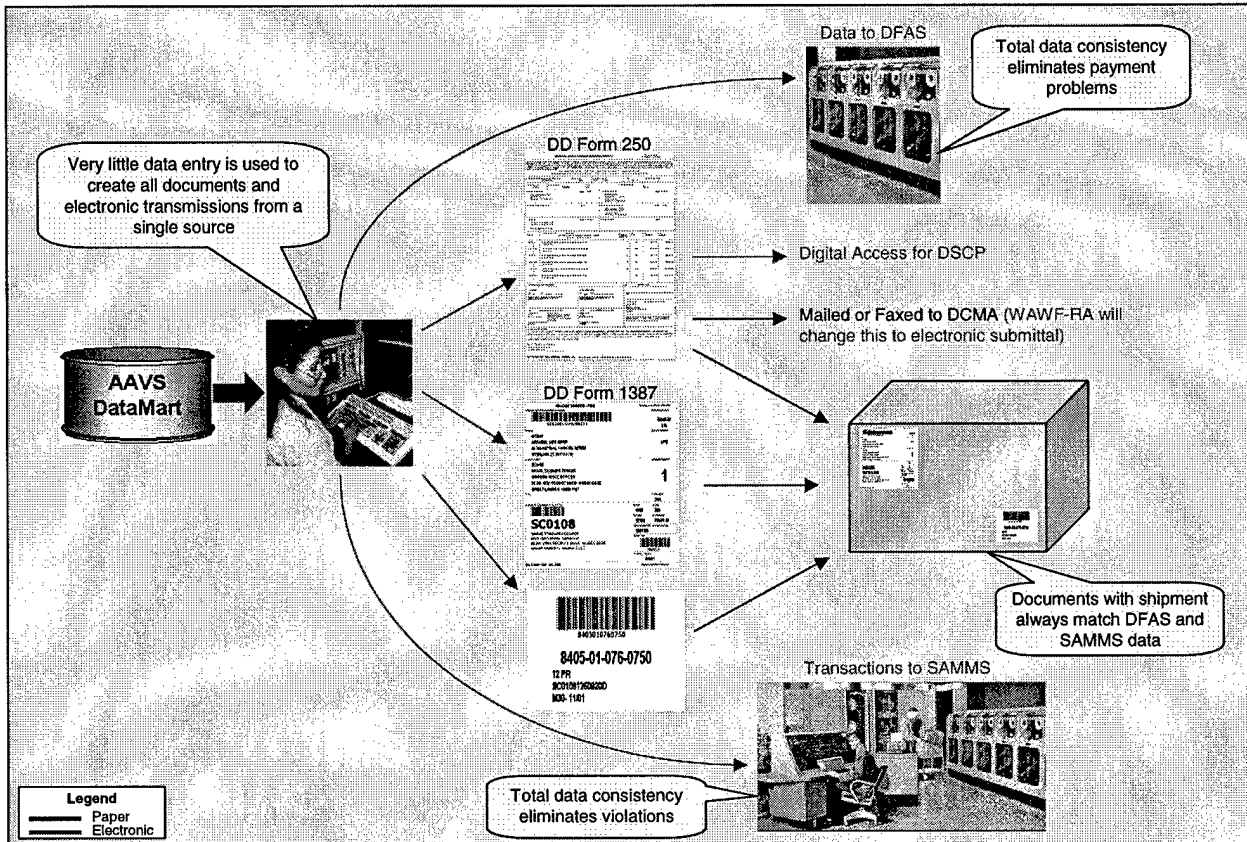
Data to DFAS

Total data consistency eliminates payment problems

Very little data entry is used to create all documents and electronic transmissions from a single source

DD Form 250

Digital Access for DSCP

Mailed or Faxed to DCMA (WAWF-RA will change this to electronic submittal)

AAVS DataMart

DD Form 1387

1

SC0108

8405-01-076-0750

12 PR

M30-1101

Documents with shipment always match DFAS and SAMMS data

Transactions to SAMMS

Total data consistency eliminates violations

Legend
Paper
Electronic